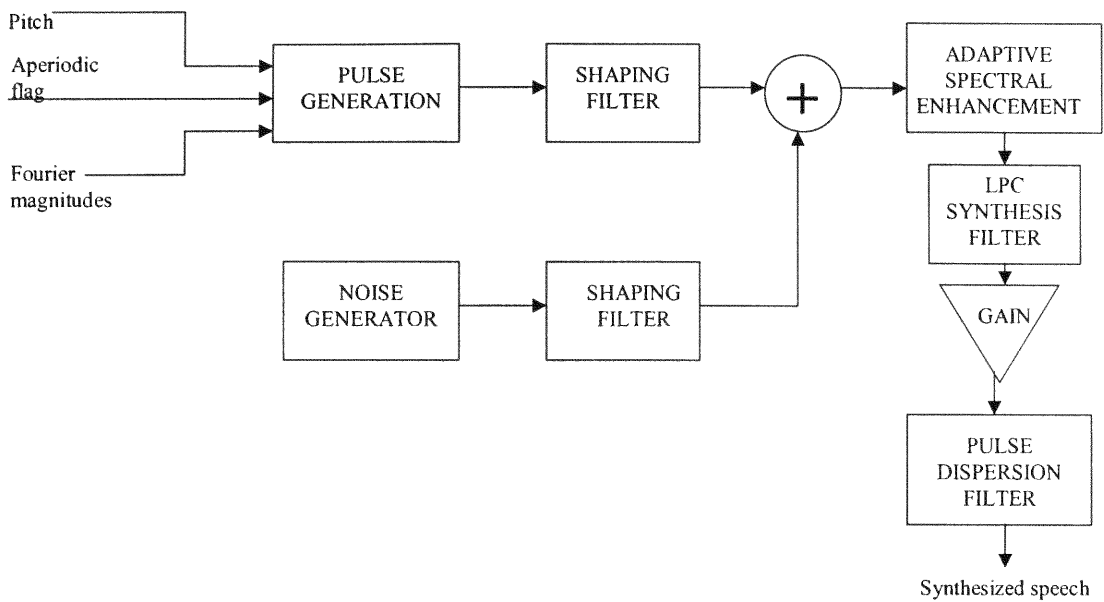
Pitch
Aperiodic flag
Fourier magnitudes

PULSE GENERATION

SHAPING FILTER

$+$

ADAPTIVE SPECTRAL ENHANCEMENT

LPC SYNTHESIS FILTER

GAIN

NOISE GENERATOR

SHAPING FILTER

PULSE DISPERSION FILTER

Synthesized speech